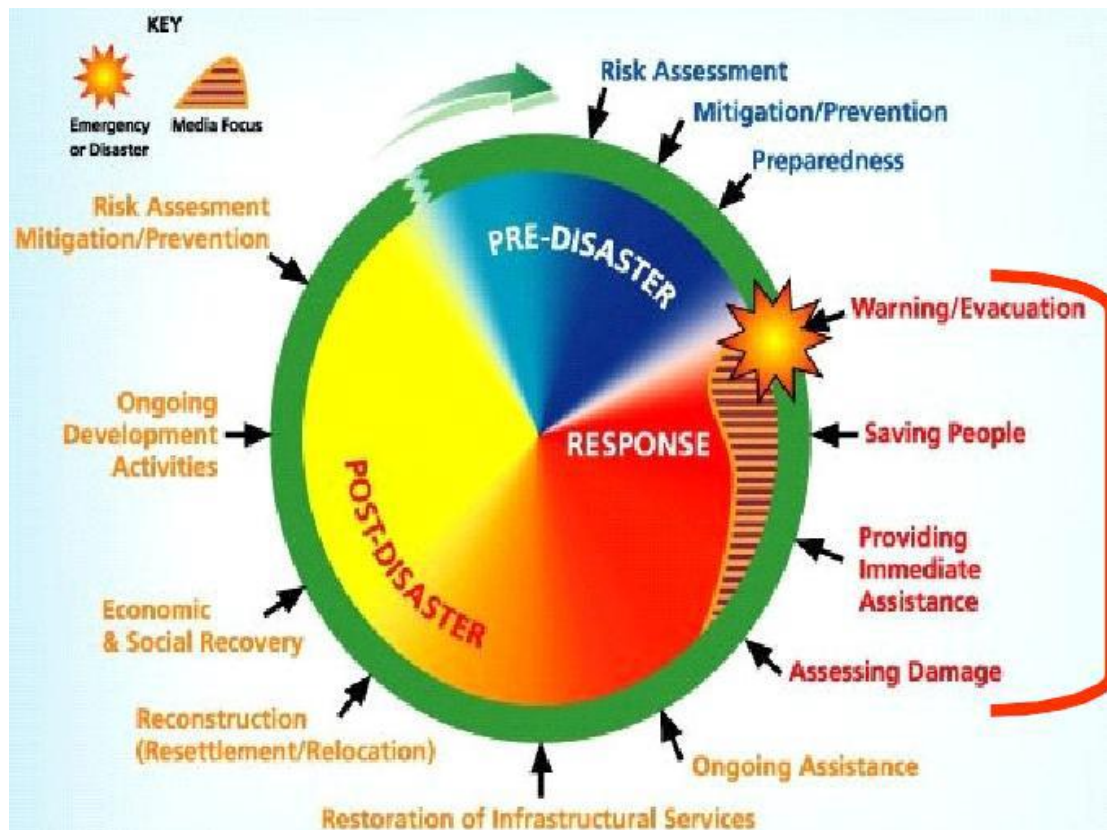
KEY

Emergency or Disaster

Media Focus

Risk Assessment

Mitigation/Prevention

Preparedness

Risk Assesment Mitigation/Prevention

PRE-DISASTER

Warning/Evacuation

RESPONSE

Saving People

Ongoing Development Activities

POST-DISASTER

Providing Immediate Assistance

Economic & Social Recovery

Assessing Damage

Reconstruction (Resettlement/Relocation)

Ongoing Assistance

Restoration of Infrastructural Services